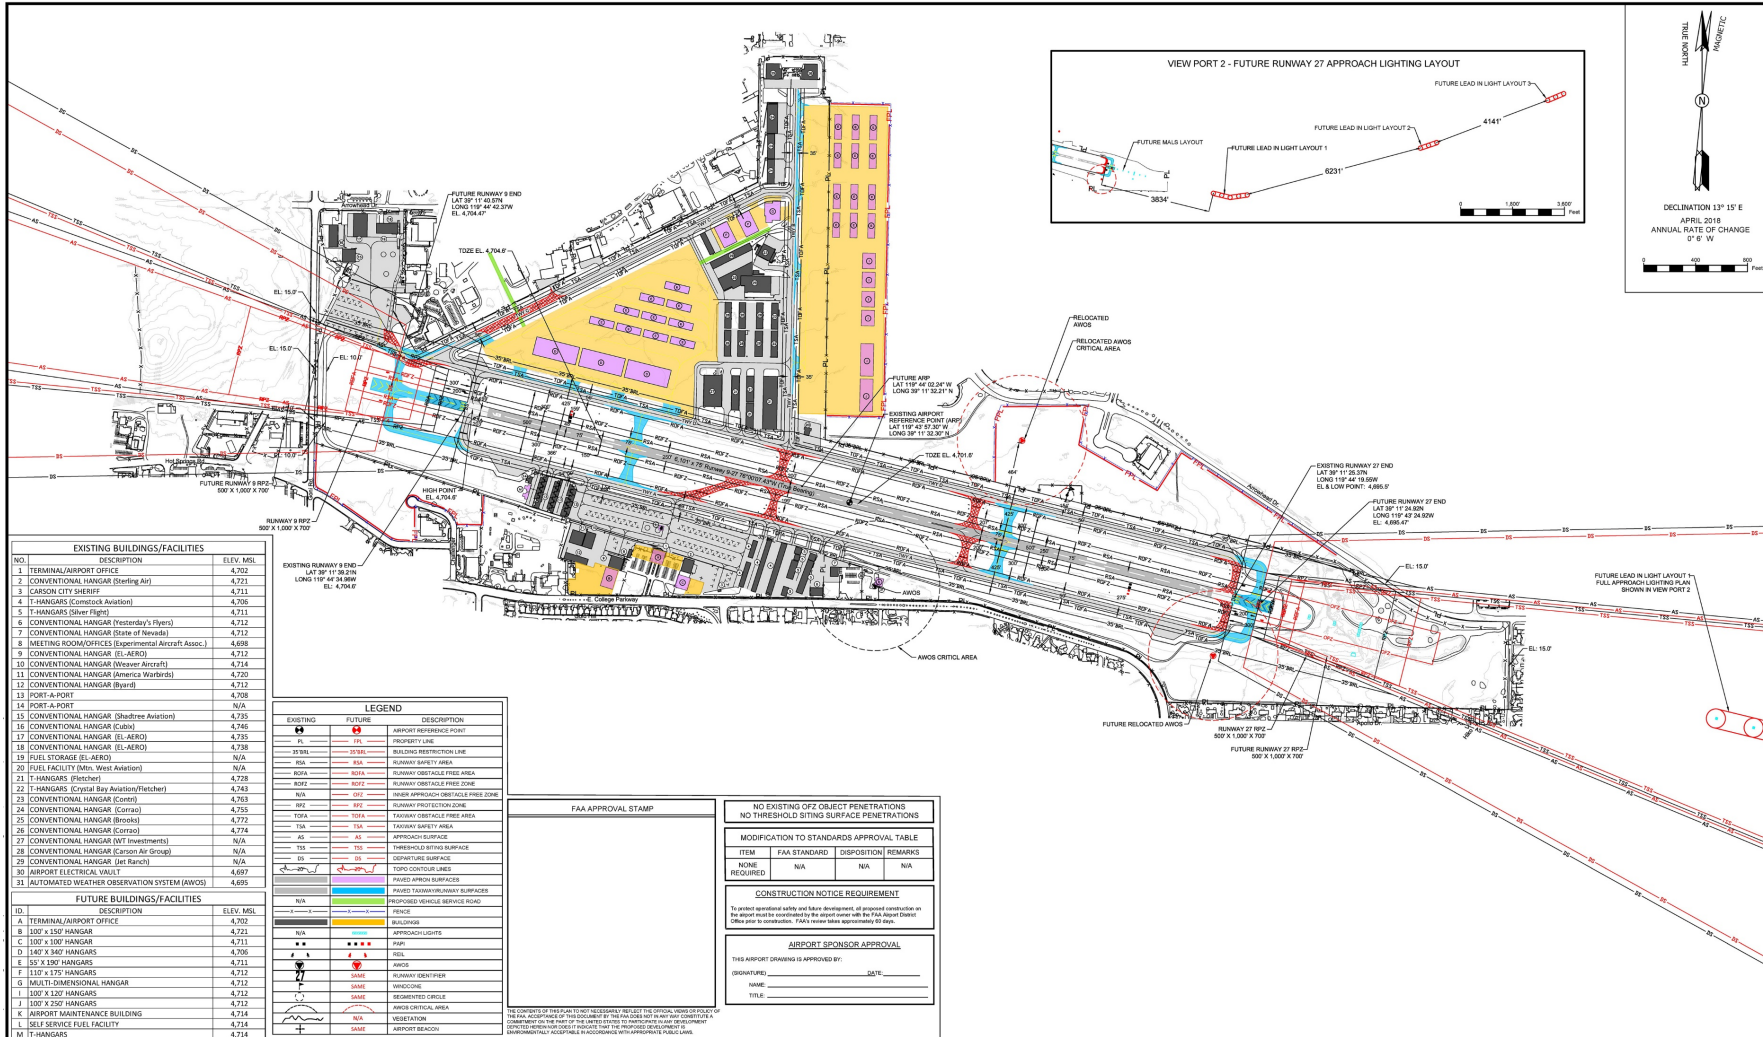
VIEW PORT 2 - FUTURE RUNWAY 27 APPROACH LIGHTING LAYOUT

FUTURE LEAD IN LIGHT LAYOUT 3
FUTURE LEAD IN LIGHT LAYOUT 2
4141'
FUTURE MALS LAYOUT
FUTURE LEAD IN LIGHT LAYOUT 1
6231'
3834'
0 1,800' 3,600' Feet

TRUE NORTH
MAGNETIC
N
DECLINATION 13° 15' E
APRIL 2018
ANNUAL RATE OF CHANGE
0° 6' W
0 400 800 Feet

FUTURE RUNWAY 9 END
LAT 39° 11' 40.57N
LONG 119° 44' 42.37W
EL. 4,704.47'

TDZE EL. 4,704.6'
EL: 15.0'
EL: 15.0'
EL: 10.0'
RELOCATED AWOS
RELOCATED AWOS CRITICAL AREA
FUTURE ARP
LAT 119° 44' 02.24" W
LONG 39° 11' 32.21" N
EXISTING AIRPORT REFERENCE POINT (ARP)
LAT 119° 43' 57.30" W
LONG 39° 11' 32.30" N
TDZE EL. 4,701.6'
EXISTING RUNWAY 27 END
LAT 39° 11' 25.37N
LONG 119° 44' 19.55W
EL & LOW POINT: 4,695.5'
FUTURE RUNWAY 27 END
LAT 39° 11' 24.92N
LONG 119° 43' 24.92W
EL: 4,695.47'
EL: 15.0'
FUTURE LEAD IN LIGHT LAYOUT 1 FULL APPROACH LIGHTING PLAN SHOWN IN VIEW PORT 2
EL: 15.0'
Hot Springs Rd
FUTURE RUNWAY 9 RPZ 500' X 1,000' X 700'
RUNWAY 9 RPZ 500' X 1,000' 9 700'
HIGH POINT EL. 4,704.6'
EXISTING RUNWAY 9 END
LAT 39° 11' 39.21N
LONG 119° 44' 34.96W
EL: 4,704.6'
E. College Parkway
AWOS
AWOS CRITICAL AREA
FUTURE RELOCATED AWOS
RUNWAY 27 RPZ 500' X 1,000' X 700'
FUTURE RUNWAY 27 RPZ 500' X 1,000' X 700'

EXISTING BUILDINGS/FACILITIES
| NO. | DESCRIPTION | ELEV. MSL |
|---|---|---|
| 1 | TERMINAL/AIRPORT OFFICE | 4,702 |
| 2 | CONVENTIONAL HANGAR (Sterling Air) | 4,721 |
| 3 | CARSON CITY SHERIFF | 4,711 |
| 4 | T-HANGARS (Comstock Aviation) | 4,706 |
| 5 | T-HANGARS (Silver Flight) | 4,711 |
| 6 | CONVENTIONAL HANGAR (Yesterday's Flyers) | 4,712 |
| 7 | CONVENTIONAL HANGAR (State of Nevada) | 4,712 |
| 8 | MEETING ROOM/OFFICES (Experimental Aircraft Assoc.) | 4,698 |
| 9 | CONVENTIONAL HANGAR (EL-AERO) | 4,712 |
| 10 | CONVENTIONAL HANGAR (Weaver Aircraft) | 4,714 |
| 11 | CONVENTIONAL HANGAR (America Warbirds) | 4,720 |
| 12 | CONVENTIONAL HANGAR (Byard) | 4,712 |
| 13 | PORT-A-PORT | 4,708 |
| 14 | PORT-A-PORT | N/A |
| 15 | CONVENTIONAL HANGAR (Shadtree Aviation) | 4,735 |
| 16 | CONVENTIONAL HANGAR (Cubix) | 4,746 |
| 17 | CONVENTIONAL HANGAR (EL-AERO) | 4,735 |
| 18 | CONVENTIONAL HANGAR (EL-AERO) | 4,738 |
| 19 | FUEL STORAGE (EL-AERO) | N/A |
| 20 | FUEL FACILITY (Mtn. West Aviation) | N/A |
| 21 | T-HANGARS (Fletcher) | 4,728 |
| 22 | T-HANGARS (Crystal Bay Aviation/Fletcher) | 4,743 |
| 23 | CONVENTIONAL HANGAR (Contri) | 4,763 |
| 24 | CONVENTIONAL HANGAR (Corrao) | 4,755 |
| 25 | CONVENTIONAL HANGAR (Brooks) | 4,772 |
| 26 | CONVENTIONAL HANGAR (Corrao) | 4,774 |
| 27 | CONVENTIONAL HANGAR (WT Investments) | N/A |
| 28 | CONVENTIONAL HANGAR (Carson Air Group) | N/A |
| 29 | CONVENTIONAL HANGAR (Jet Ranch) | N/A |
| 30 | AIRPORT ELECTRICAL VAULT | 4,697 |
| 31 | AUTOMATED WEATHER OBSERVATION SYSTEM (AWOS) | 4,695 |

FUTURE BUILDINGS/FACILITIES
| ID. | DESCRIPTION | ELEV. MSL |
|---|---|---|
| A | TERMINAL/AIRPORT OFFICE | 4,702 |
| B | 100' x 150' HANGAR | 4,721 |
| C | 100' x 100' HANGAR | 4,711 |
| D | 140' X 340' HANGARS | 4,706 |
| E | 55' X 190' HANGARS | 4,711 |
| F | 110' x 175' HANGARS | 4,712 |
| G | MULTI-DIMENSIONAL HANGAR | 4,712 |
| I | 100' X 120' HANGARS | 4,712 |
| J | 100' X 250' HANGARS | 4,712 |
| K | AIRPORT MAINTENANCE BUILDING | 4,714 |
| L | SELF SERVICE FUEL FACILITY | 4,714 |
| M | T-HANGARS | 4,714 |

LEGEND
| EXISTING | FUTURE | DESCRIPTION |
|---|---|---|
| | | AIRPORT REFERENCE POINT |
| PL | FPL | PROPERTY LINE |
| 35'BRL | 35'BRL | BUILDING RESTRICTION LINE |
| RSA | RSA | RUNWAY SAFETY AREA |
| ROFA | ROFA | RUNWAY OBSTACLE FREE AREA |
| ROFZ | ROFZ | RUNWAY OBSTACLE FREE ZONE |
| N/A | OFZ | INNER APPROACH OBSTACLE FREE ZONE |
| RPZ | RPZ | RUNWAY PROTECTION ZONE |
| TOFA | TOFA | TAXIWAY OBSTACLE FREE AREA |
| TSA | TSA | TAXIWAY SAFETY AREA |
| AS | AS | APPROACH SURFACE |
| TSS | TSS | THRESHOLD SITING SURFACE |
| DS | DS | DEPARTURE SURFACE |
| 20 | 20 | TOPO CONTOUR LINES |
| | | PAVED APRON SURFACES |
| | | PAVED TAXIWAY/RUNWAY SURFACES |
| N/A | | PROPOSED VEHICLE SERVICE ROAD |
| X | X | FENCE |
| | | BUILDINGS |
| N/A | | APPROACH LIGHTS |
| | | PAPI |
| | | REIL |
| | | AWOS |
| 27 | SAME | RUNWAY IDENTIFIER |
| | SAME | WINDCONE |
| | SAME | SEGMENTED CIRCLE |
| | | AWOS CRITICAL AREA |
| | N/A | VEGETATION |
| | SAME | AIRPORT BEACON |

FAA APPROVAL STAMP

THE CONTENTS OF THIS PLAN DO NOT NECESSARILY REFLECT THE OFFICIAL VIEWS OR POLICY OF THE FAA. ACCEPTANCE OF THIS DOCUMENT BY THE FAA DOES NOT IN ANY WAY CONSTITUTE A COMMITMENT ON THE PART OF THE UNITED STATES TO PARTICIPATE IN ANY DEVELOPMENT DEPICTED HEREIN NOR DOES IT INDICATE THAT THE PROPOSED DEVELOPMENT IS ENVIRONMENTALLY ACCEPTABLE IN ACCORDANCE WITH APPROPRIATE PUBLIC LAWS.

NO EXISTING OFZ OBJECT PENETRATIONS
NO THRESHOLD SITING SURFACE PENETRATIONS

MODIFICATION TO STANDARDS APPROVAL TABLE
| ITEM | FAA STANDARD | DISPOSITION | REMARKS |
|---|---|---|---|
| NONE REQUIRED | N/A | N/A | N/A |

CONSTRUCTION NOTICE REQUIREMENT
To protect operational safety and future development, all proposed construction on the airport must be coordinated by the airport owner with the FAA Airport District Office prior to construction. FAA's review takes approximately 60 days.

AIRPORT SPONSOR APPROVAL
THIS AIRPORT DRAWING IS APPROVED BY:
(SIGNATURE) DATE:
NAME:
TITLE: